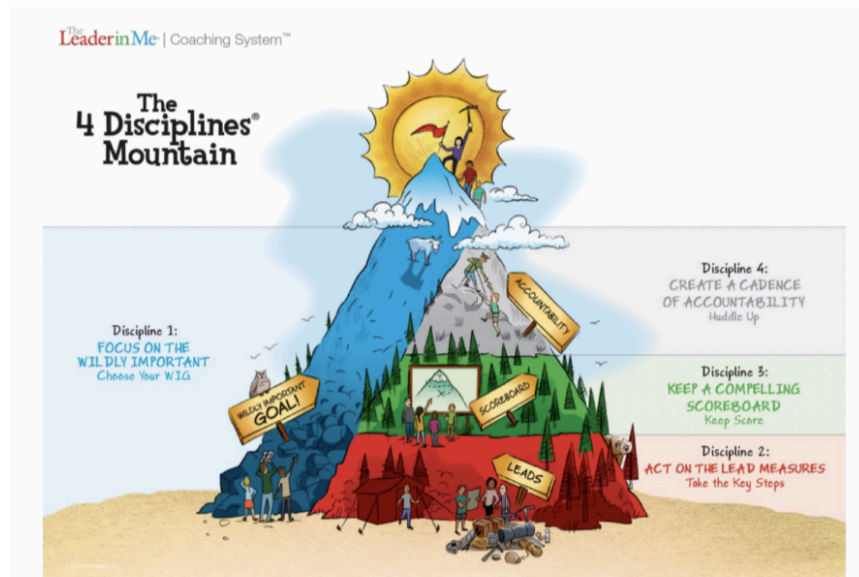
The Leader in Me | Coaching System™

The 4 Disciplines® Mountain

Discipline 1:
FOCUS ON THE WILDLY IMPORTANT
Choose Your WIG

Discipline 4:
CREATE A CADENCE OF ACCOUNTABILITY
Huddle Up

Discipline 3:
KEEP A COMPELLING SCOREBOARD
Keep Score

Discipline 2:
ACT ON THE LEAD MEASURES
Take the Key Steps

WILDLY IMPORTANT GOAL!

ACCOUNTABILITY

SCOREBOARD

LEADS